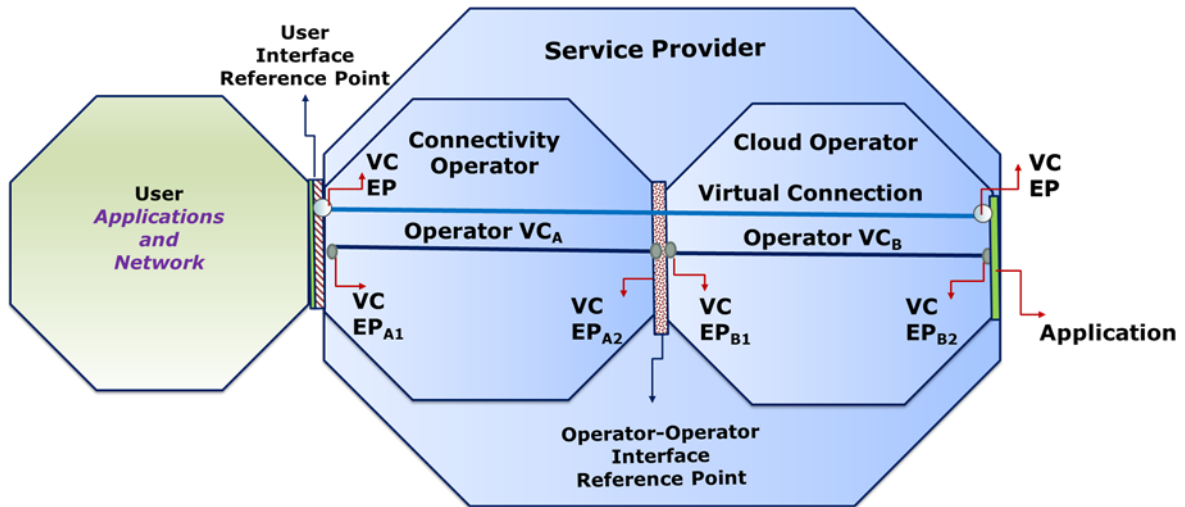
User Interface Reference Point

Service Provider

User
Applications and Network

Connectivity Operator

Cloud Operator

VC EP

Virtual Connection

VC EP

Operator $VC_A$

Operator $VC_B$

VC $EP_{A1}$

VC $EP_{A2}$

VC $EP_{B1}$

VC $EP_{B2}$

Application

Operator-Operator Interface Reference Point